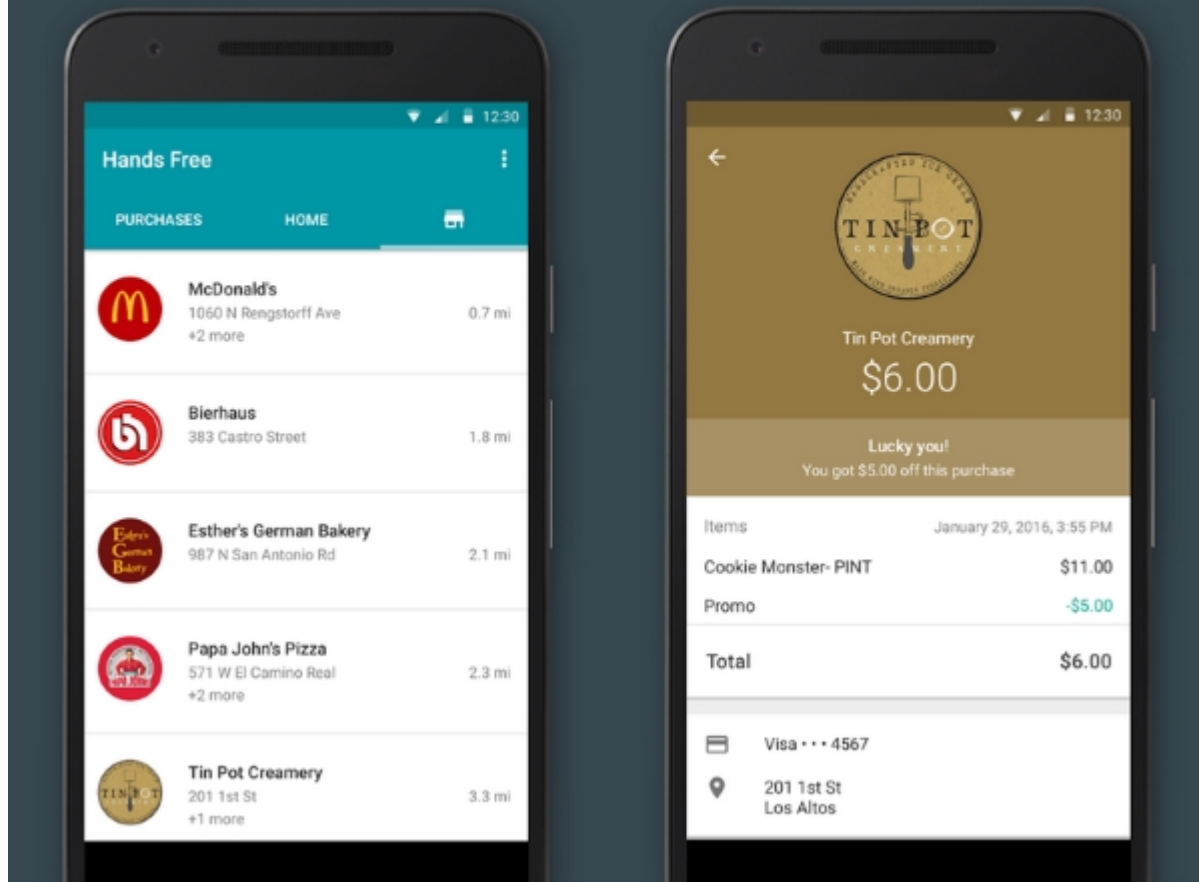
12:30

Hands Free

PURCHASES HOME

McDonald's
1060 N Rengstorff Ave
+2 more
0.7 mi

Bierhaus
383 Castro Street
1.8 mi

Esther's German Bakery
987 N San Antonio Rd
2.1 mi

Papa John's Pizza
571 W El Camino Real
+2 more
2.3 mi

Tin Pot Creamery
201 1st St
+1 more
3.3 mi

12:30

TIN POT CREAMERY

Tin Pot Creamery
$6.00

Lucky you!
You got $5.00 off this purchase

Items January 29, 2016, 3:55 PM

Cookie Monster- PINT $11.00

Promo -$5.00

Total $6.00

Visa • • • 4567

201 1st St
Los Altos